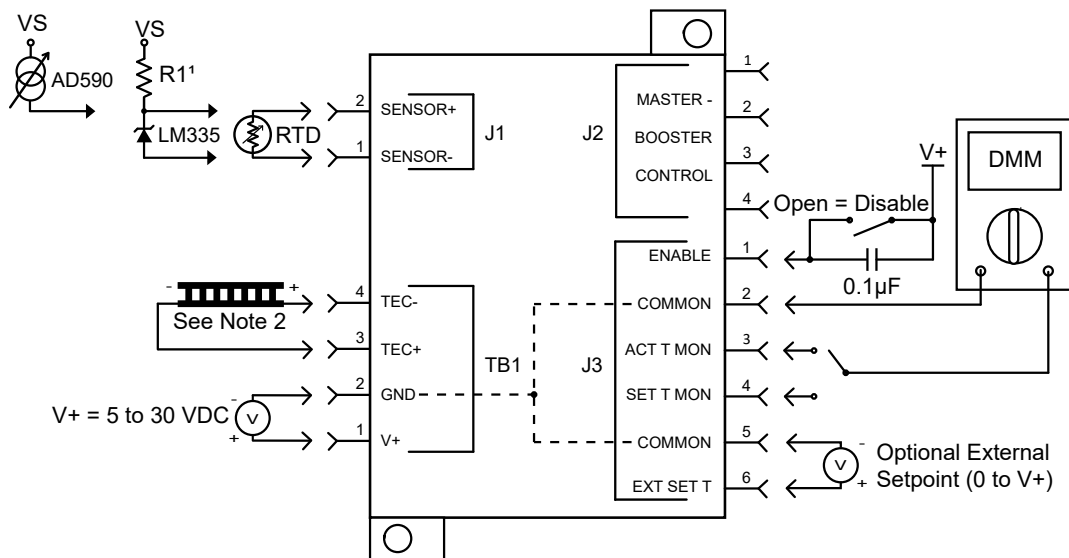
VS
AD590
VS
R1¹
LM335
RTD
2
SENSOR+
1
SENSOR-
J1
J2
1
MASTER -
2
BOOSTER
3
CONTROL
4
Open = Disable
V+
DMM
ENABLE
1
0.1µF
-
+
4
TEC-
See Note 2
3
TEC+
2
GND
1
V+
V+ = 5 to 30 VDC
-
+
V
TB1
J3
COMMON
2
ACT T MON
3
SET T MON
4
COMMON
5
EXT SET T
6
-
V
+
Optional External Setpoint (0 to V+)